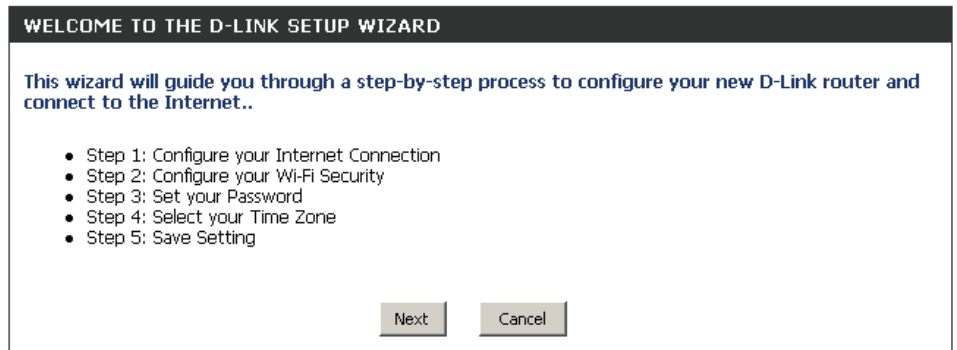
WELCOME TO THE D-LINK SETUP WIZARD

This wizard will guide you through a step-by-step process to configure your new D-Link router and connect to the Internet..

- Step 1: Configure your Internet Connection
- Step 2: Configure your Wi-Fi Security
- Step 3: Set your Password
- Step 4: Select your Time Zone
- Step 5: Save Setting

Next Cancel